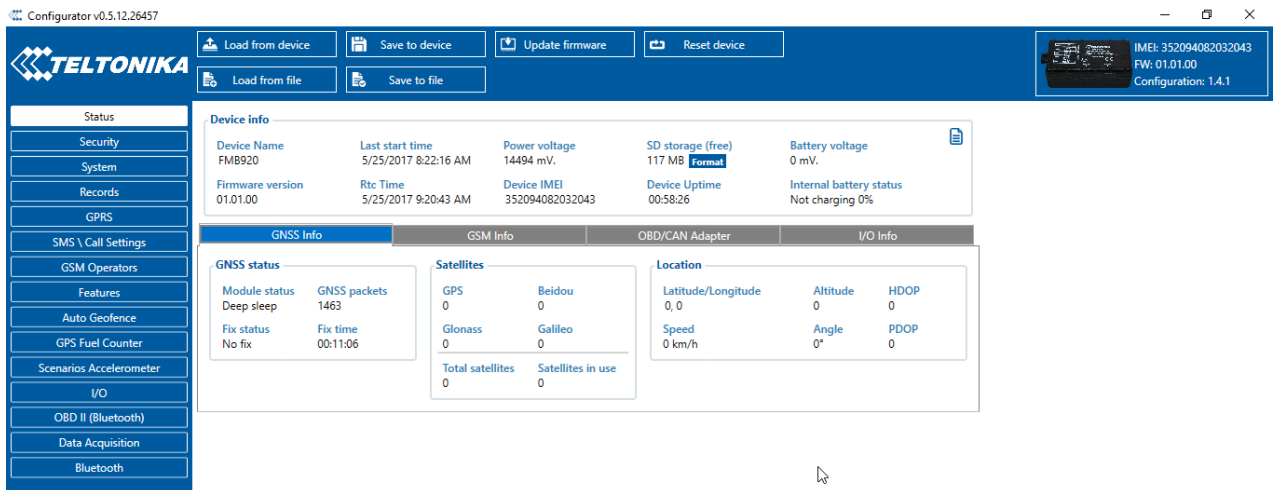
Configurator v0.5.12.26457

TELTONIKA

Load from device
Save to device
Update firmware
Reset device
Load from file
Save to file

IMEI: 352094082032043
FW: 01.01.00
Configuration: 1.4.1

Status
Security
System
Records
GPRS
SMS \ Call Settings
GSM Operators
Features
Auto Geofence
GPS Fuel Counter
Scenarios Accelerometer
I/O
OBD II (Bluetooth)
Data Acquisition
Bluetooth

Device info

| Device Name | Last start time | Power voltage | SD storage (free) | Battery voltage |
|---|---|---|---|---|
| FMB920 | 5/25/2017 8:22:16 AM | 14494 mV. | 117 MB Format | 0 mV. |
| Firmware version | Rtc Time | Device IMEI | Device Uptime | Internal battery status |
| 01.01.00 | 5/25/2017 9:20:43 AM | 352094082032043 | 00:58:26 | Not charging 0% |

GNSS Info
GSM Info
OBD/CAN Adapter
I/O Info

GNSS status

| Module status | GNSS packets |
|---|---|
| Deep sleep | 1463 |
| Fix status | Fix time |
| No fix | 00:11:06 |

Satellites

| GPS | Beidou |
|---|---|
| 0 | 0 |
| Glonass | Galileo |
| 0 | 0 |
| Total satellites | Satellites in use |
| 0 | 0 |

Location

| Latitude/Longitude | Altitude | HDOP |
|---|---|---|
| 0, 0 | 0 | 0 |
| Speed | Angle | PDOP |
| 0 km/h | 0° | 0 |